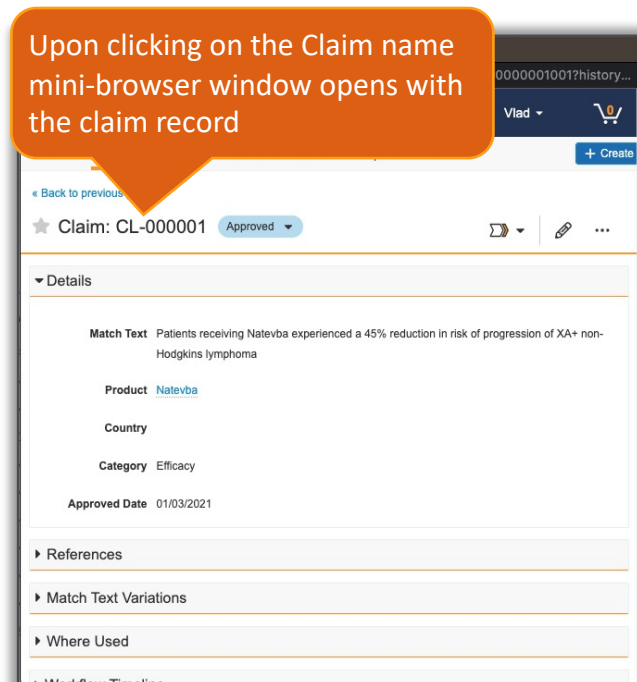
Upon clicking on the Claim name mini-browser window opens with the claim record

0000001001?history...

Vlad ▾

0

+ Create

« Back to previous

Claim: CL-000001 Approved ▾

▾ Details

Match Text Patients receiving Natevba experienced a 45% reduction in risk of progression of XA+ non-Hodgkins lymphoma

Product Natevba

Country

Category Efficacy

Approved Date 01/03/2021

▸ References

▸ Match Text Variations

▸ Where Used

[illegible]